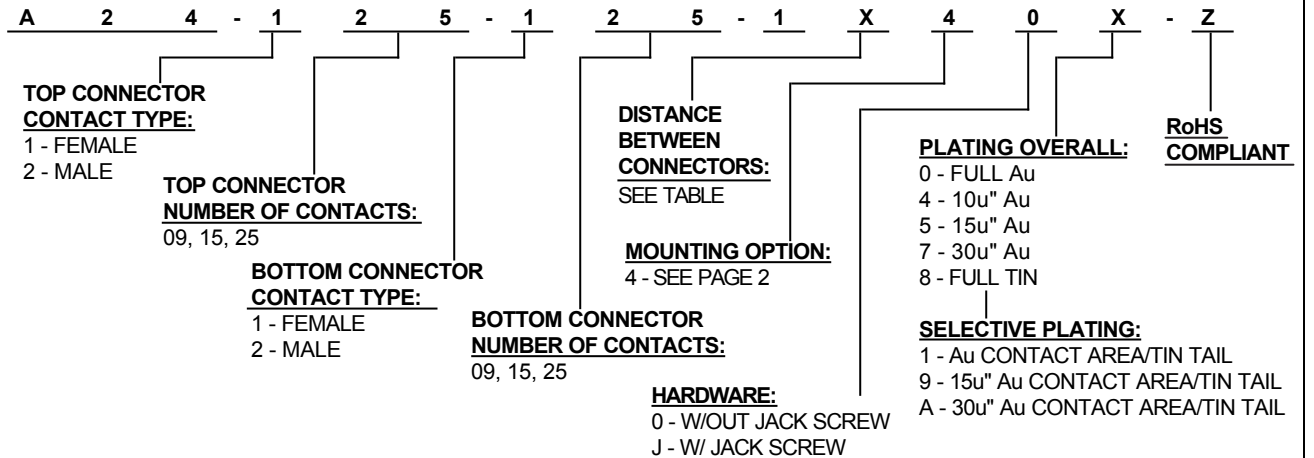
A 2 4 - 1 2 5 - 1 2 5 - 1 X 4 0 X - Z

TOP CONNECTOR CONTACT TYPE:
1 - FEMALE
2 - MALE

TOP CONNECTOR NUMBER OF CONTACTS:
09, 15, 25

BOTTOM CONNECTOR CONTACT TYPE:
1 - FEMALE
2 - MALE

BOTTOM CONNECTOR NUMBER OF CONTACTS:
09, 15, 25

DISTANCE BETWEEN CONNECTORS:
SEE TABLE

MOUNTING OPTION:
4 - SEE PAGE 2

HARDWARE:
0 - W/OUT JACK SCREW
J - W/ JACK SCREW

PLATING OVERALL:
0 - FULL Au
4 - 10u" Au
5 - 15u" Au
7 - 30u" Au
8 - FULL TIN

SELECTIVE PLATING:
1 - Au CONTACT AREA/TIN TAIL
9 - 15u" Au CONTACT AREA/TIN TAIL
A - 30u" Au CONTACT AREA/TIN TAIL

RoHS COMPLIANT